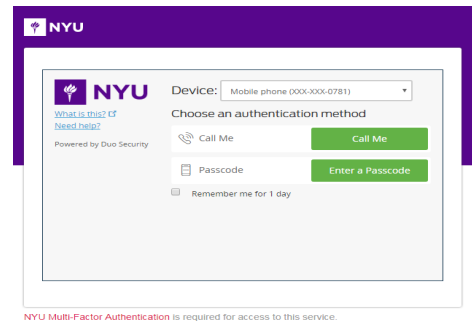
NYU

NYU

What is this?

Need help?

Powered by Duo Security

Device: Mobile phone (XXX-XXX-0781)

Choose an authentication method

Call Me

Call Me

Passcode

Enter a Passcode

Remember me for 1 day

NYU Multi-Factor Authentication is required for access to this service.